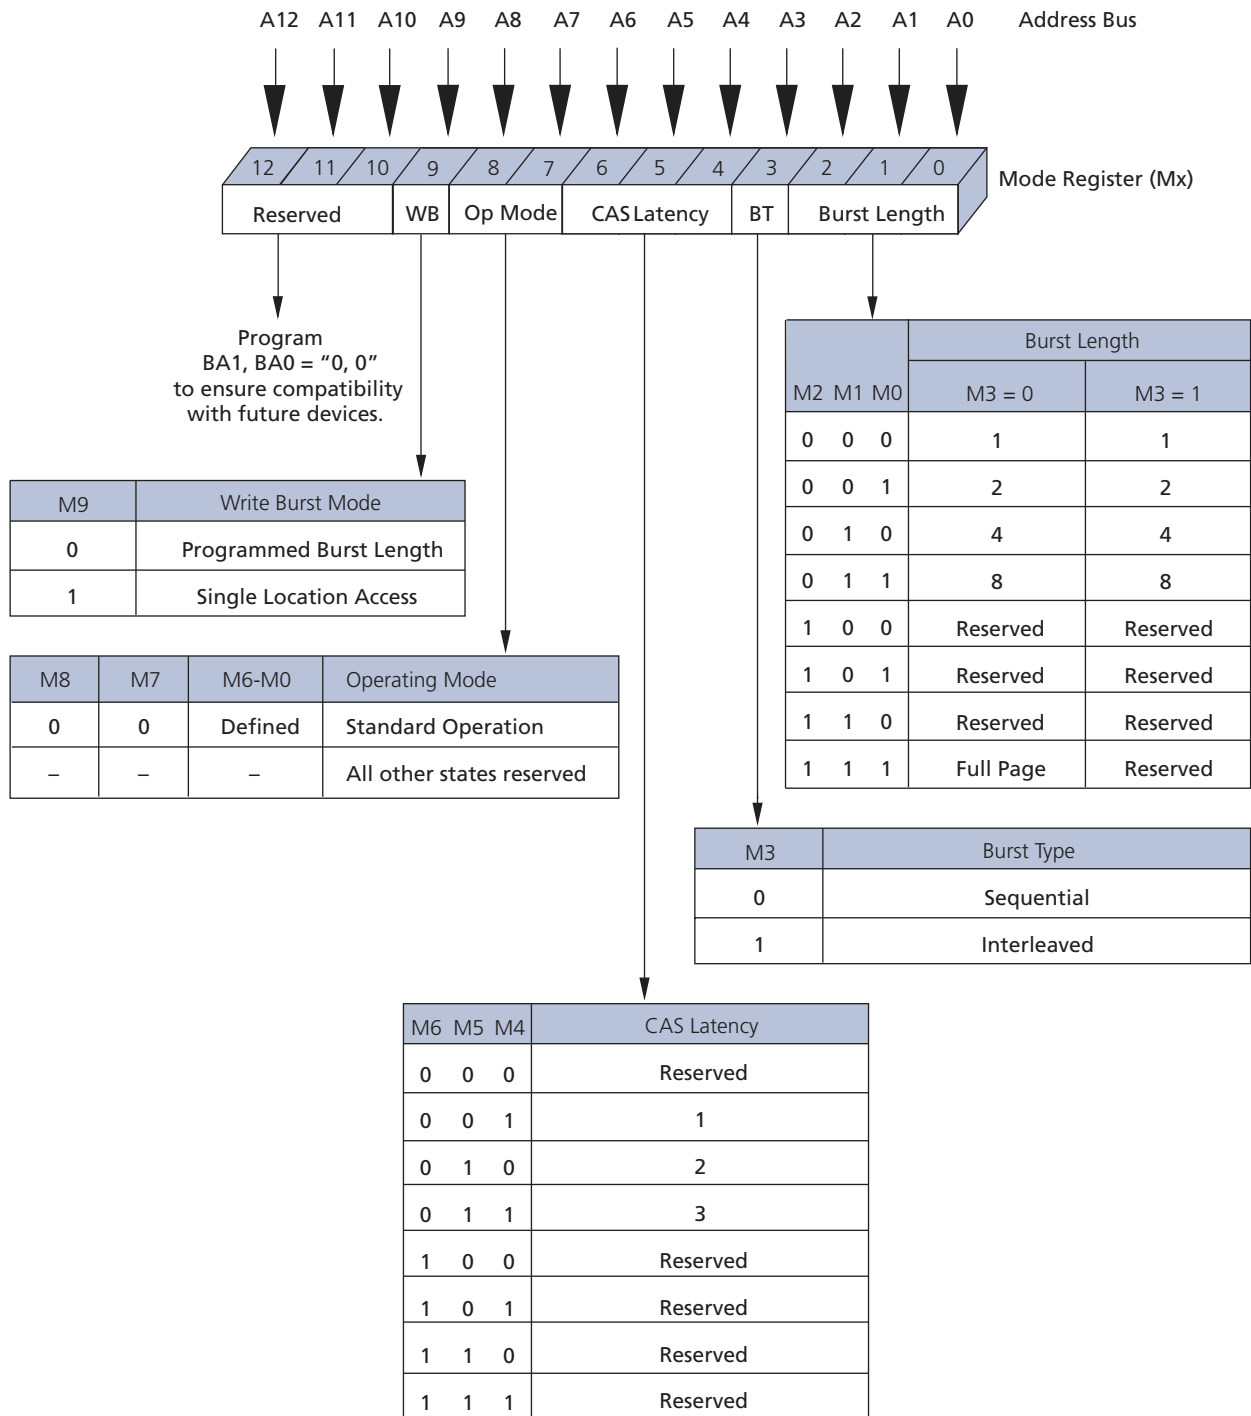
A12 A11 A10 A9 A8 A7 A6 A5 A4 A3 A2 A1 A0 Address Bus

12 11 10 9 8 7 6 5 4 3 2 1 0 Mode Register (Mx)

Reserved WB Op Mode CAS Latency BT Burst Length

Program BA1, BA0 = “0, 0” to ensure compatibility with future devices.

| M2 M1 M0 | Burst Length M3 = 0 | Burst Length M3 = 1 |
|---|---|---|
| 0 0 0 | 1 | 1 |
| 0 0 1 | 2 | 2 |
| 0 1 0 | 4 | 4 |
| 0 1 1 | 8 | 8 |
| 1 0 0 | Reserved | Reserved |
| 1 0 1 | Reserved | Reserved |
| 1 1 0 | Reserved | Reserved |
| 1 1 1 | Full Page | Reserved |

| M9 | Write Burst Mode |
|---|---|
| 0 | Programmed Burst Length |
| 1 | Single Location Access |

| M8 | M7 | M6-M0 | Operating Mode |
|---|---|---|---|
| 0 | 0 | Defined | Standard Operation |
| – | – | – | All other states reserved |

| M3 | Burst Type |
|---|---|
| 0 | Sequential |
| 1 | Interleaved |

| M6 M5 M4 | CAS Latency |
|---|---|
| 0 0 0 | Reserved |
| 0 0 1 | 1 |
| 0 1 0 | 2 |
| 0 1 1 | 3 |
| 1 0 0 | Reserved |
| 1 0 1 | Reserved |
| 1 1 0 | Reserved |
| 1 1 1 | Reserved |